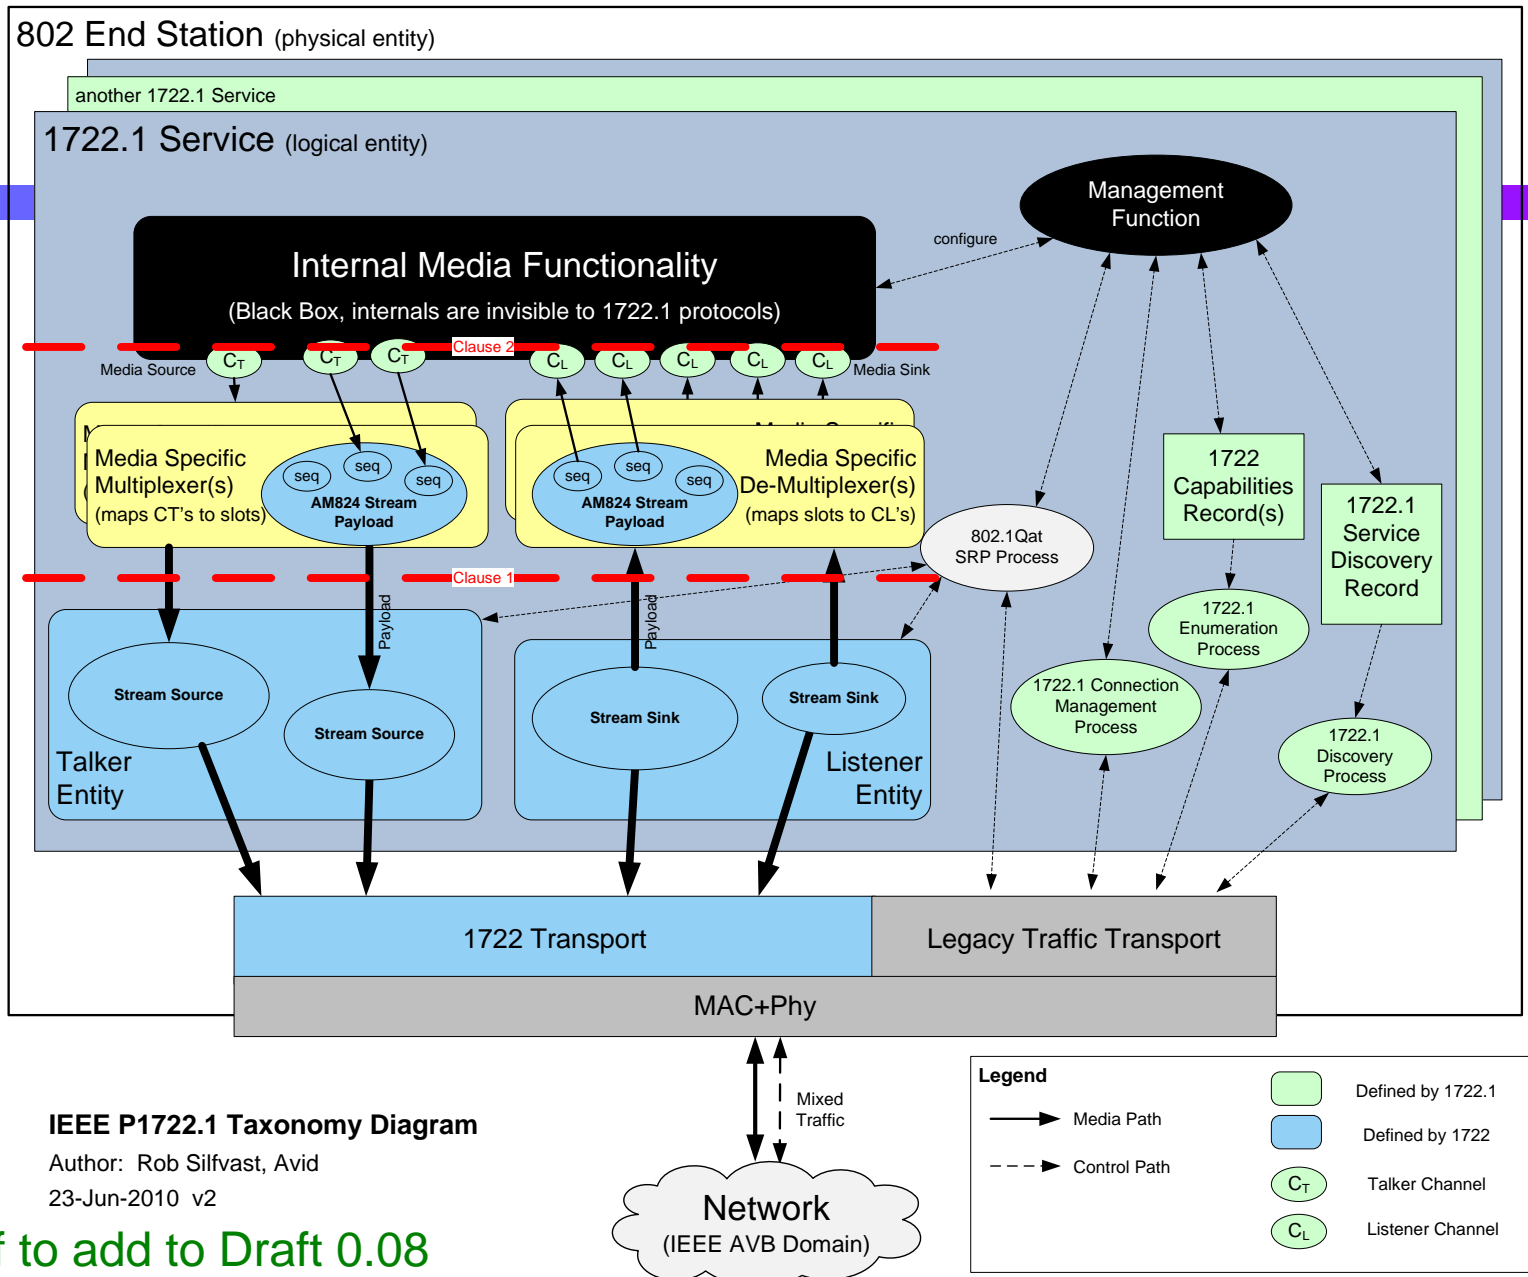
802 End Station (physical entity)

another 1722.1 Service

1722.1 Service (logical entity)

Management Function

configure

Internal Media Functionality

(Black Box, internals are invisible to 1722.1 protocols)

Clause 2

$C_T$ $C_T$ $C_T$ $C_L$ $C_L$ $C_L$ $C_L$ $C_L$

Media Source

Media Sink

Media Specific Multiplexer(s) (maps CT's to slots)

seq seq seq

AM824 Stream Payload

seq seq seq

AM824 Stream Payload

Media Specific De-Multiplexer(s) (maps slots to CL's)

1722 Capabilities Record(s)

1722.1 Service Discovery Record

802.1Qat SRP Process

Clause 1

Payload

Payload

1722.1 Enumeration Process

Stream Source

Stream Source

Talker Entity

Stream Sink

Stream Sink

Listener Entity

1722.1 Connection Management Process

1722.1 Discovery Process

1722 Transport

Legacy Traffic Transport

MAC+Phy

Mixed Traffic

Network (IEEE AVB Domain)

IEEE P1722.1 Taxonomy Diagram

Author: Rob Silfvast, Avid

23-Jun-2010 v2

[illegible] to add to Draft 0.08

Legend

Media Path

Control Path

Defined by 1722.1

Defined by 1722

$C_T$ Talker Channel

$C_L$ Listener Channel